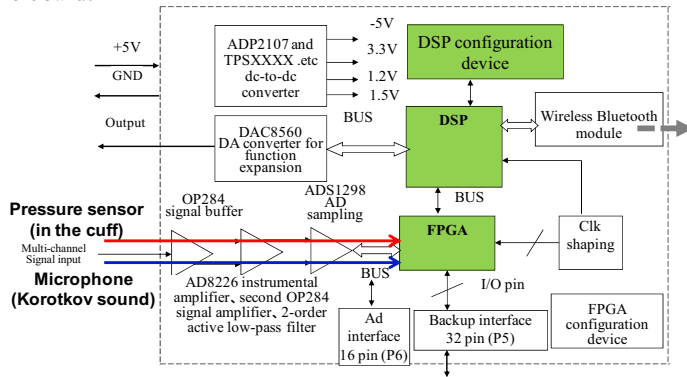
+5V
GND
Output
ADP2107 and TPSXXXX .etc dc-to-dc converter
-5V
3.3V
1.2V
1.5V
DSP configuration device
DAC8560 DA converter for function expansion
BUS
DSP
Wireless Bluetooth module
BUS
Pressure sensor (in the cuff)
Multi-channel Signal input
Microphone (Korotkov sound)
OP284 signal buffer
ADS1298 AD sampling
FPGA
Clk shaping
AD8226 instrumental amplifier、second OP284 signal amplifier、2-order active low-pass filter
BUS
I/O pin
Ad interface 16 pin (P6)
Backup interface 32 pin (P5)
FPGA configuration device